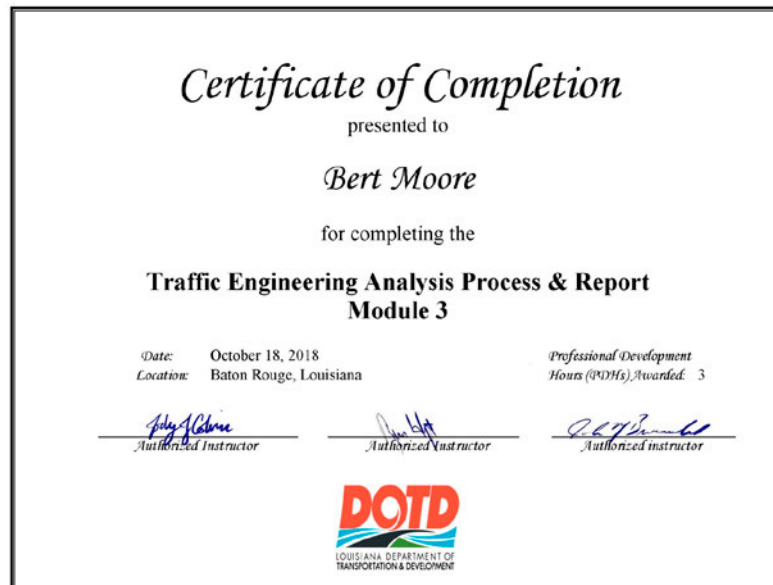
Certificate of Completion

presented to

Bert Moore

for completing the

Traffic Engineering Analysis Process & Report
Module 3

Date: October 18, 2018
Location: Baton Rouge, Louisiana

Professional Development Hours (PDHs) Awarded: 3

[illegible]
Authorized Instructor

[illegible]
Authorized Instructor

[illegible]
Authorized instructor

DOTD
LOUISIANA DEPARTMENT OF TRANSPORTATION & DEVELOPMENT